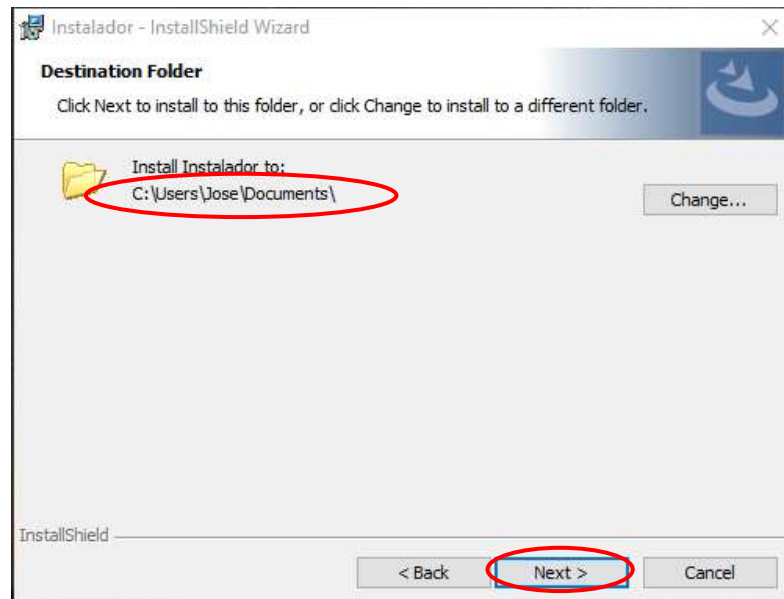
Instalador - InstallShield Wizard

Destination Folder

Click Next to install to this folder, or click Change to install to a different folder.

Install Instalador to:
C:\Users\Jose\Documents\

Change...

InstallShield

< Back

Next >

Cancel